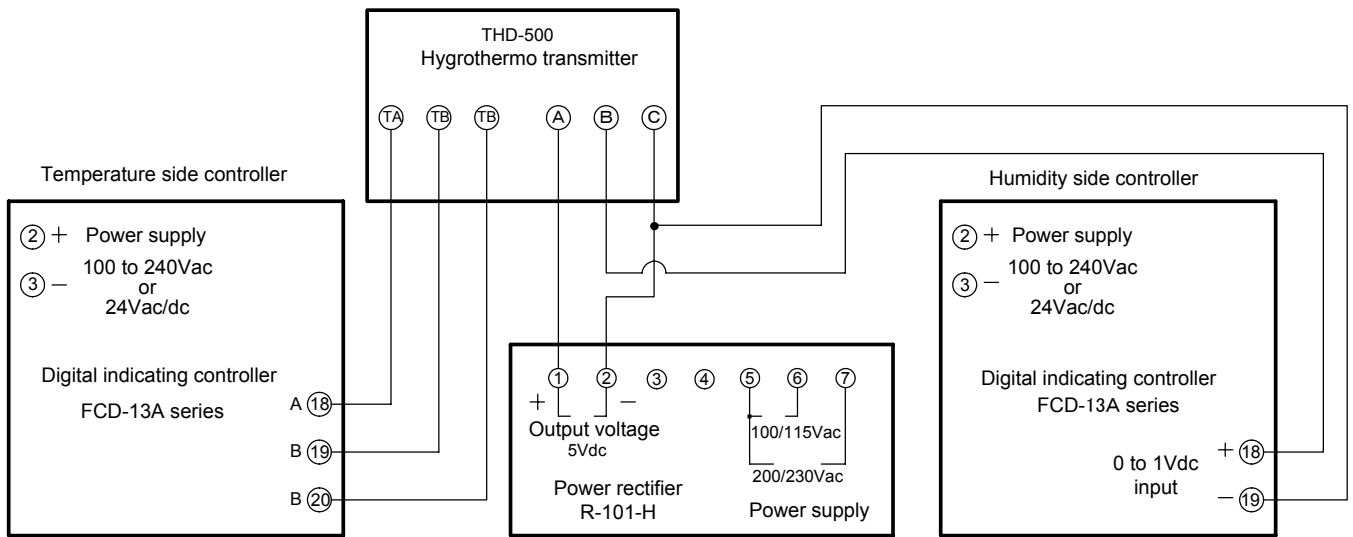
THD-500
Hygrothermo transmitter

TA TB TB A B C

Temperature side controller

② + Power supply
③ − 100 to 240Vac or 24Vac/dc

Digital indicating controller
FCD-13A series

A ⑱
B ⑲
B ⑳

① ② ③ ④ ⑤ ⑥ ⑦
+ −
Output voltage
5Vdc
100/115Vac
200/230Vac
Power rectifier
R-101-H
Power supply

Humidity side controller

② + Power supply
③ − 100 to 240Vac or 24Vac/dc

Digital indicating controller
FCD-13A series

0 to 1Vdc input
+ ⑱
− ⑲